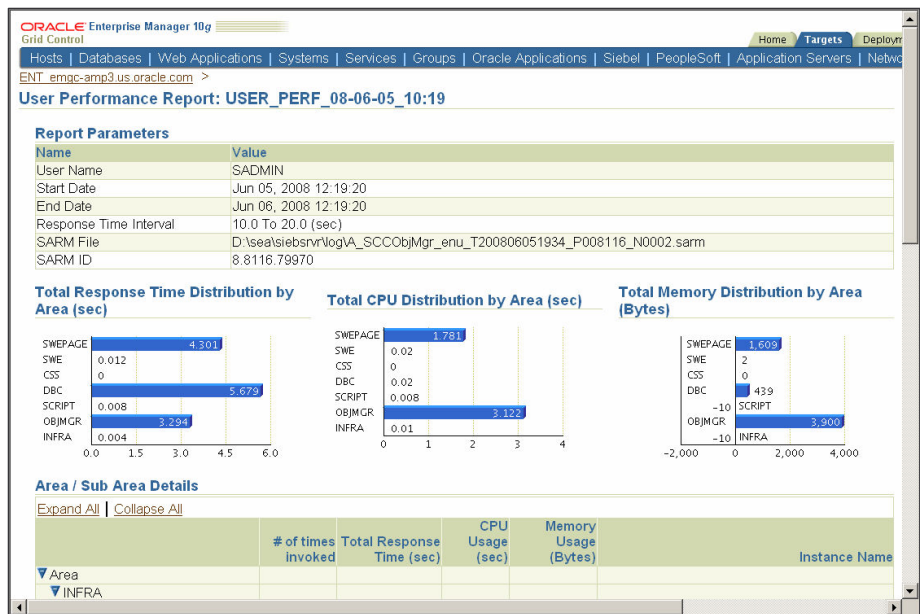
ORACLE Enterprise Manager 10g
Grid Control

Home | Targets | Deploym

Hosts | Databases | Web Applications | Systems | Services | Groups | Oracle Applications | Siebel | PeopleSoft | Application Servers | Netwo

ENT_emgc-amp3.us.oracle.com >

User Performance Report: USER_PERF_08-06-05_10:19

Report Parameters

| Name | Value |
|---|---|
| User Name | SADMIN |
| Start Date | Jun 05, 2008 12:19:20 |
| End Date | Jun 06, 2008 12:19:20 |
| Response Time Interval | 10.0 To 20.0 (sec) |
| SARM File | D:\sea\siebsrvr\log\A_SCCObjMgr_enu_T200806051934_P008116_N0002.sarm |
| SARM ID | 8.8116.79970 |

Total Response Time Distribution by Area (sec)

SWEPAGE 4.301
SWE 0.012
CSS 0
DBC 5.679
SCRIPT 0.008
OBJMGR 3.294
INFRA 0.004
0.0 1.5 3.0 4.5 6.0

Total CPU Distribution by Area (sec)

SWEPAGE 1.781
SWE 0.02
CSS 0
DBC 0.02
SCRIPT 0.008
OBJMGR 3.122
INFRA 0.01
0 1 2 3 4

Total Memory Distribution by Area (Bytes)

SWEPAGE 1,609
SWE 2
CSS 0
DBC 439
-10 SCRIPT
OBJMGR 3,900
-10 INFRA
-2,000 0 2,000 4,000

Area / Sub Area Details

Expand All | Collapse All

| | # of times invoked | Total Response Time (sec) | CPU Usage (sec) | Memory Usage (Bytes) | Instance Name |
|---|---|---|---|---|---|
| ▼Area | | | | | |
| ▼INFRA | | | | | |